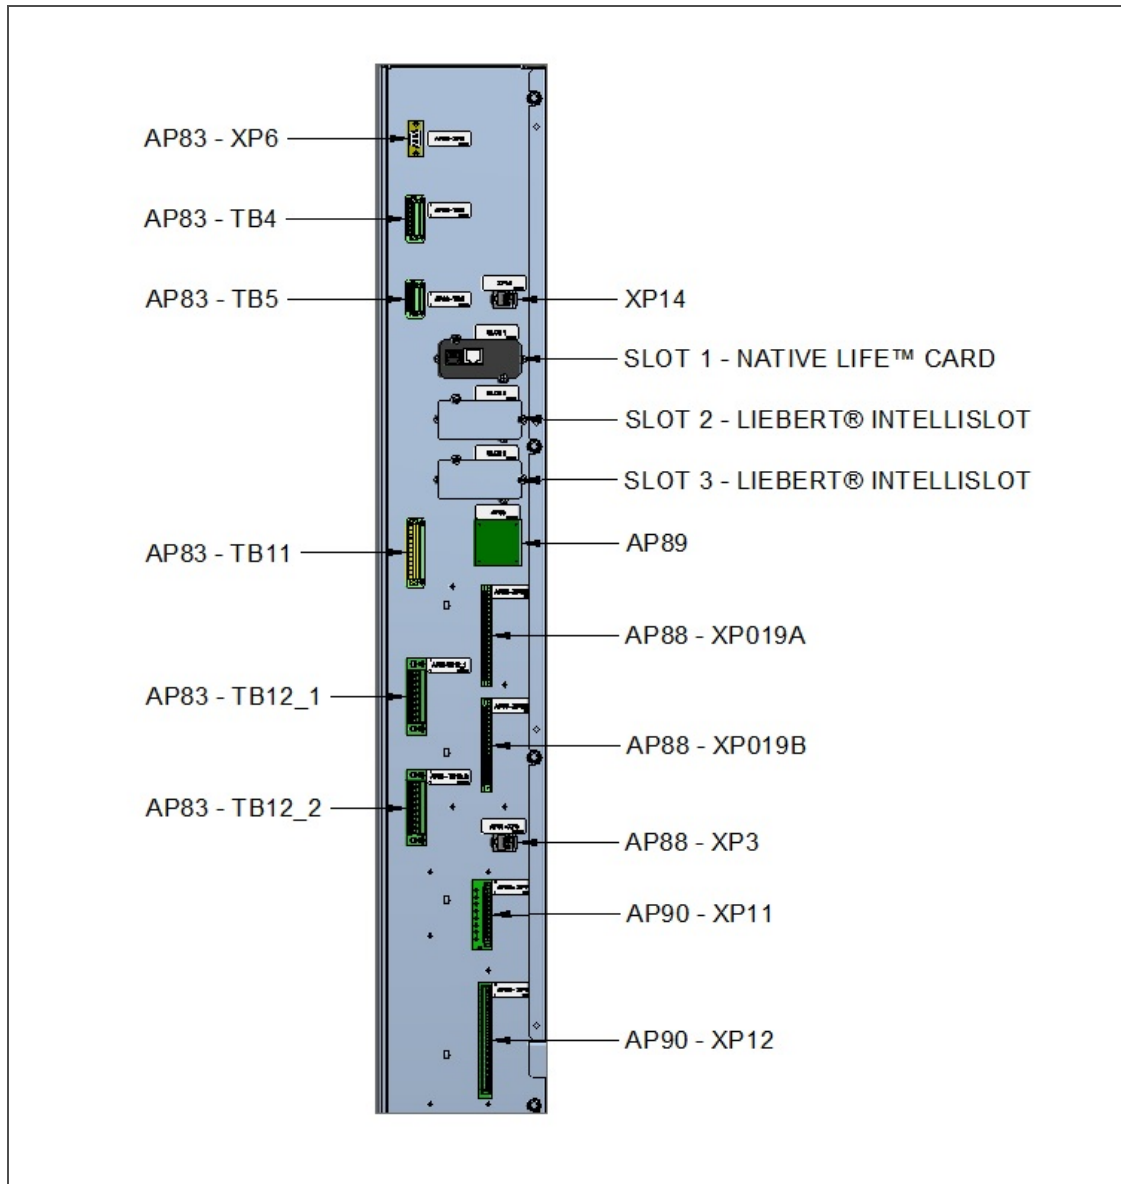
AP83 - XP6

AP83 - TB4

AP83 - TB5

XP14

SLOT 1 - NATIVE LIFE™ CARD

SLOT 2 - LIEBERT® INTELLISLOT

SLOT 3 - LIEBERT® INTELLISLOT

AP83 - TB11

AP89

AP88 - XP019A

AP83 - TB12_1

AP88 - XP019B

AP83 - TB12_2

AP88 - XP3

AP90 - XP11

AP90 - XP12